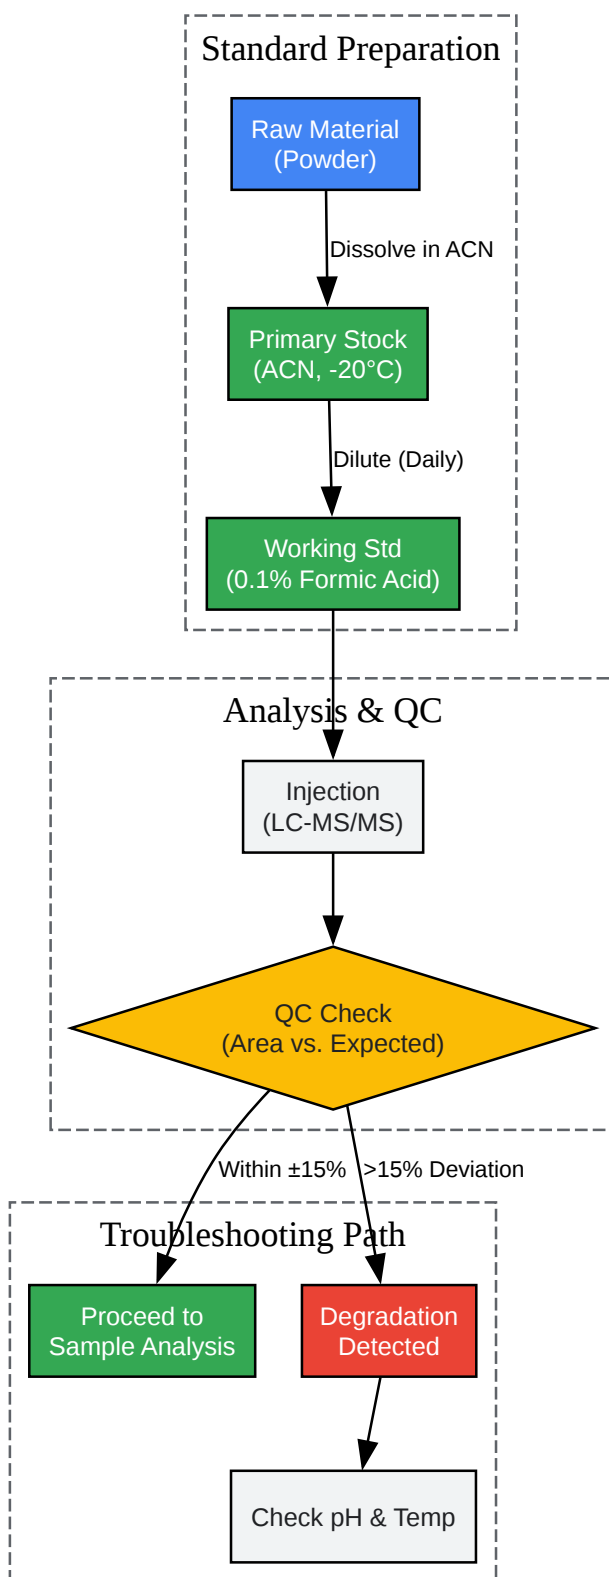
Standard Preparation

Raw Material (Powder)

Dissolve in ACN

Primary Stock (ACN, -20°C)

Dilute (Daily)

Working Std (0.1% Formic Acid)

Analysis & QC

Injection (LC-MS/MS)

QC Check (Area vs. Expected)

Within ±15%

>15% Deviation

Troubleshooting Path

Proceed to Sample Analysis

Degradation Detected

Check pH & Temp